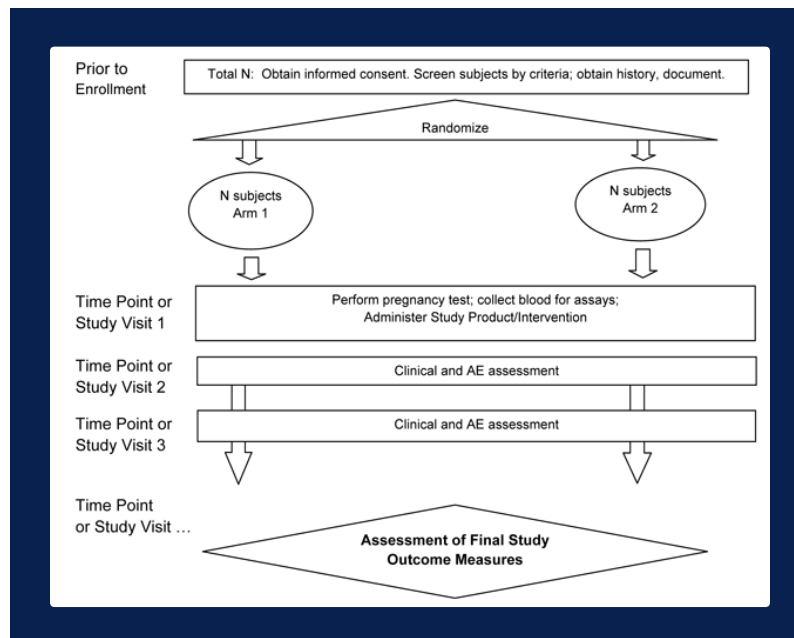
Prior to Enrollment

Total N: Obtain informed consent. Screen subjects by criteria; obtain history, document.

Randomize

N subjects Arm 1

N subjects Arm 2

Time Point or Study Visit 1

Perform pregnancy test; collect blood for assays; Administer Study Product/Intervention

Time Point or Study Visit 2

Clinical and AE assessment

Time Point or Study Visit 3

Clinical and AE assessment

Time Point or Study Visit …

Assessment of Final Study Outcome Measures